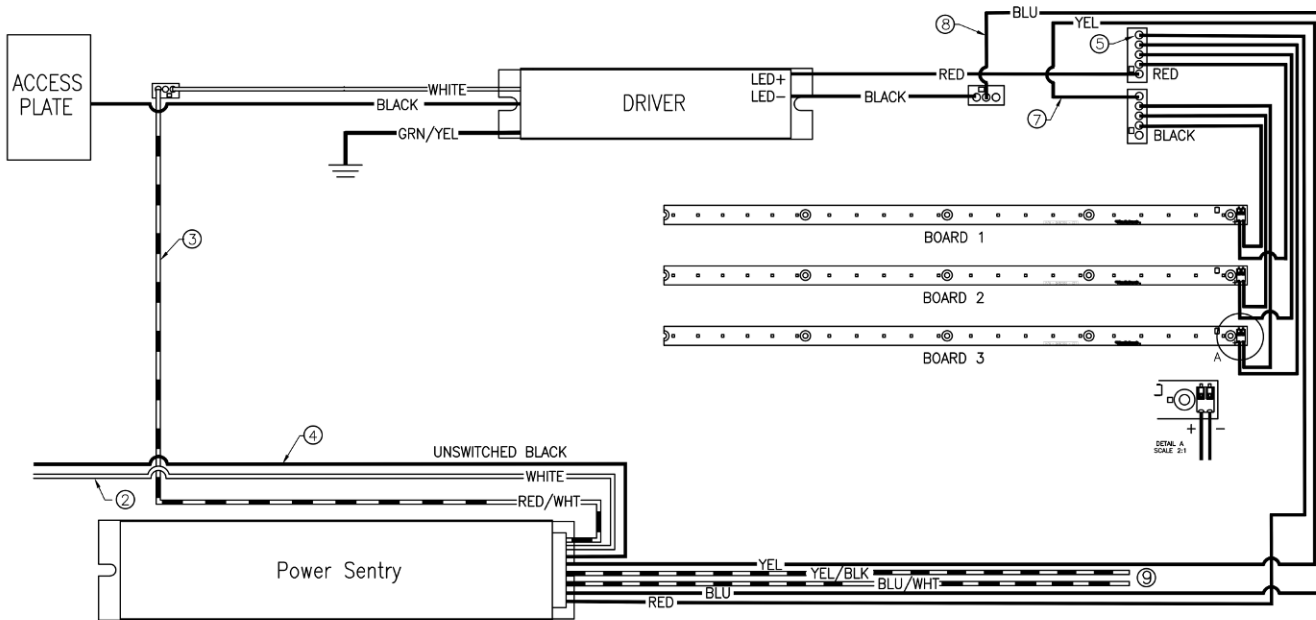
ACCESS PLATE

WHITE
BLACK
GRN/YEL

DRIVER
LED+
LED−

RED
BLACK

8
BLU
YEL
5
RED
7
BLACK

3

BOARD 1
BOARD 2
BOARD 3
A

+
−
DETAIL A
SCALE 2:1

4
UNSWITCHED BLACK
WHITE
2
RED/WHT

Power Sentry

YEL
YEL/BLK
BLU/WHT
9
BLU
RED